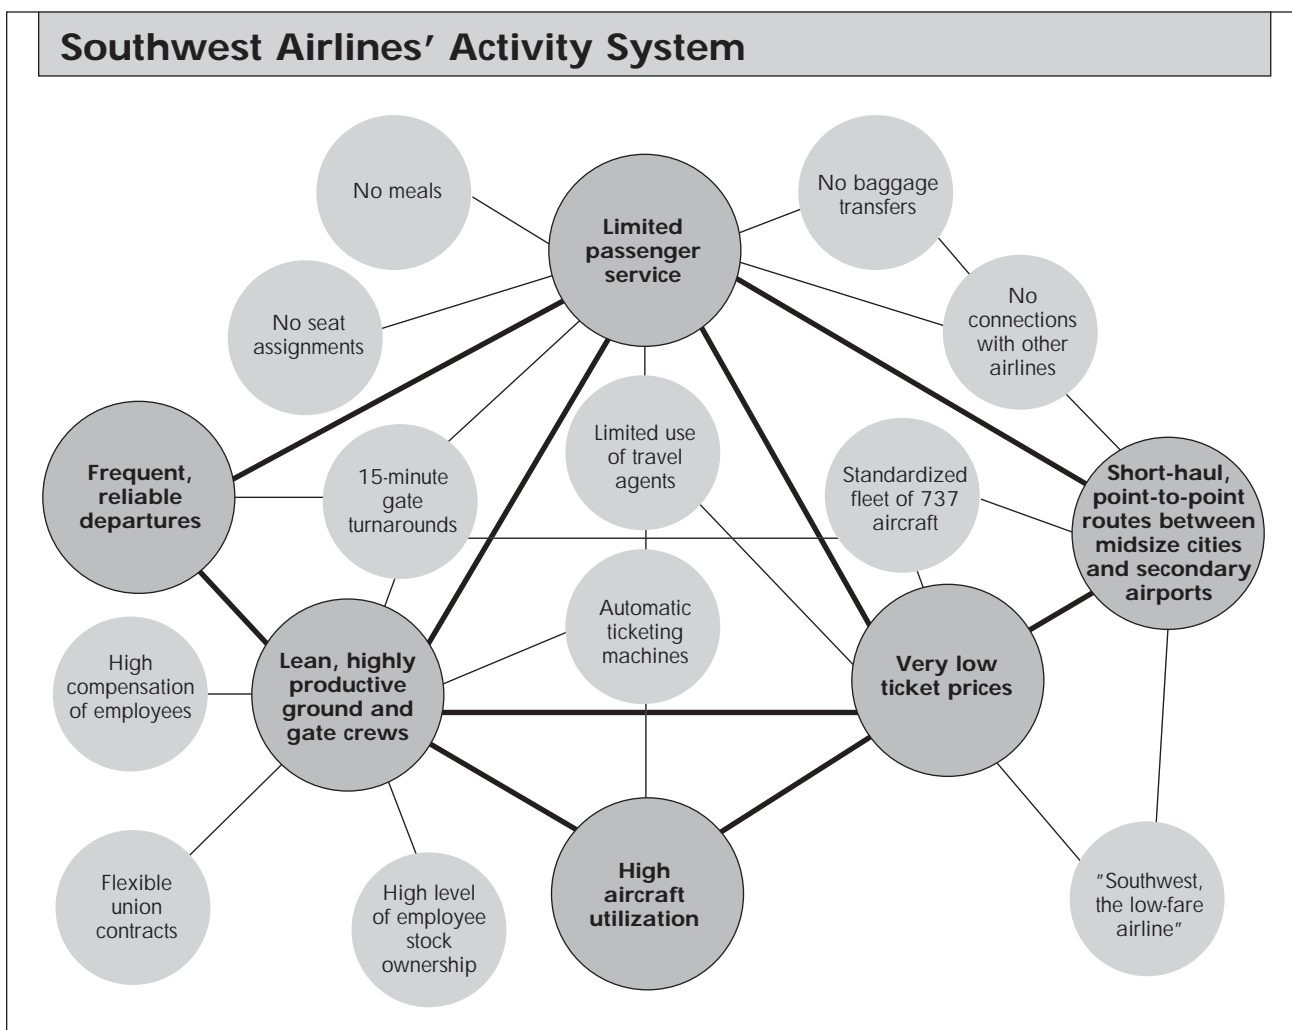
Southwest Airlines' Activity System

No meals

Limited passenger service

No baggage transfers

No seat assignments

No connections with other airlines

Frequent, reliable departures

15-minute gate turnarounds

Limited use of travel agents

Standardized fleet of 737 aircraft

Short-haul, point-to-point routes between midsize cities and secondary airports

Automatic ticketing machines

High compensation of employees

Lean, highly productive ground and gate crews

Very low ticket prices

High aircraft utilization

Flexible union contracts

High level of employee stock ownership

"Southwest, the low-fare airline"